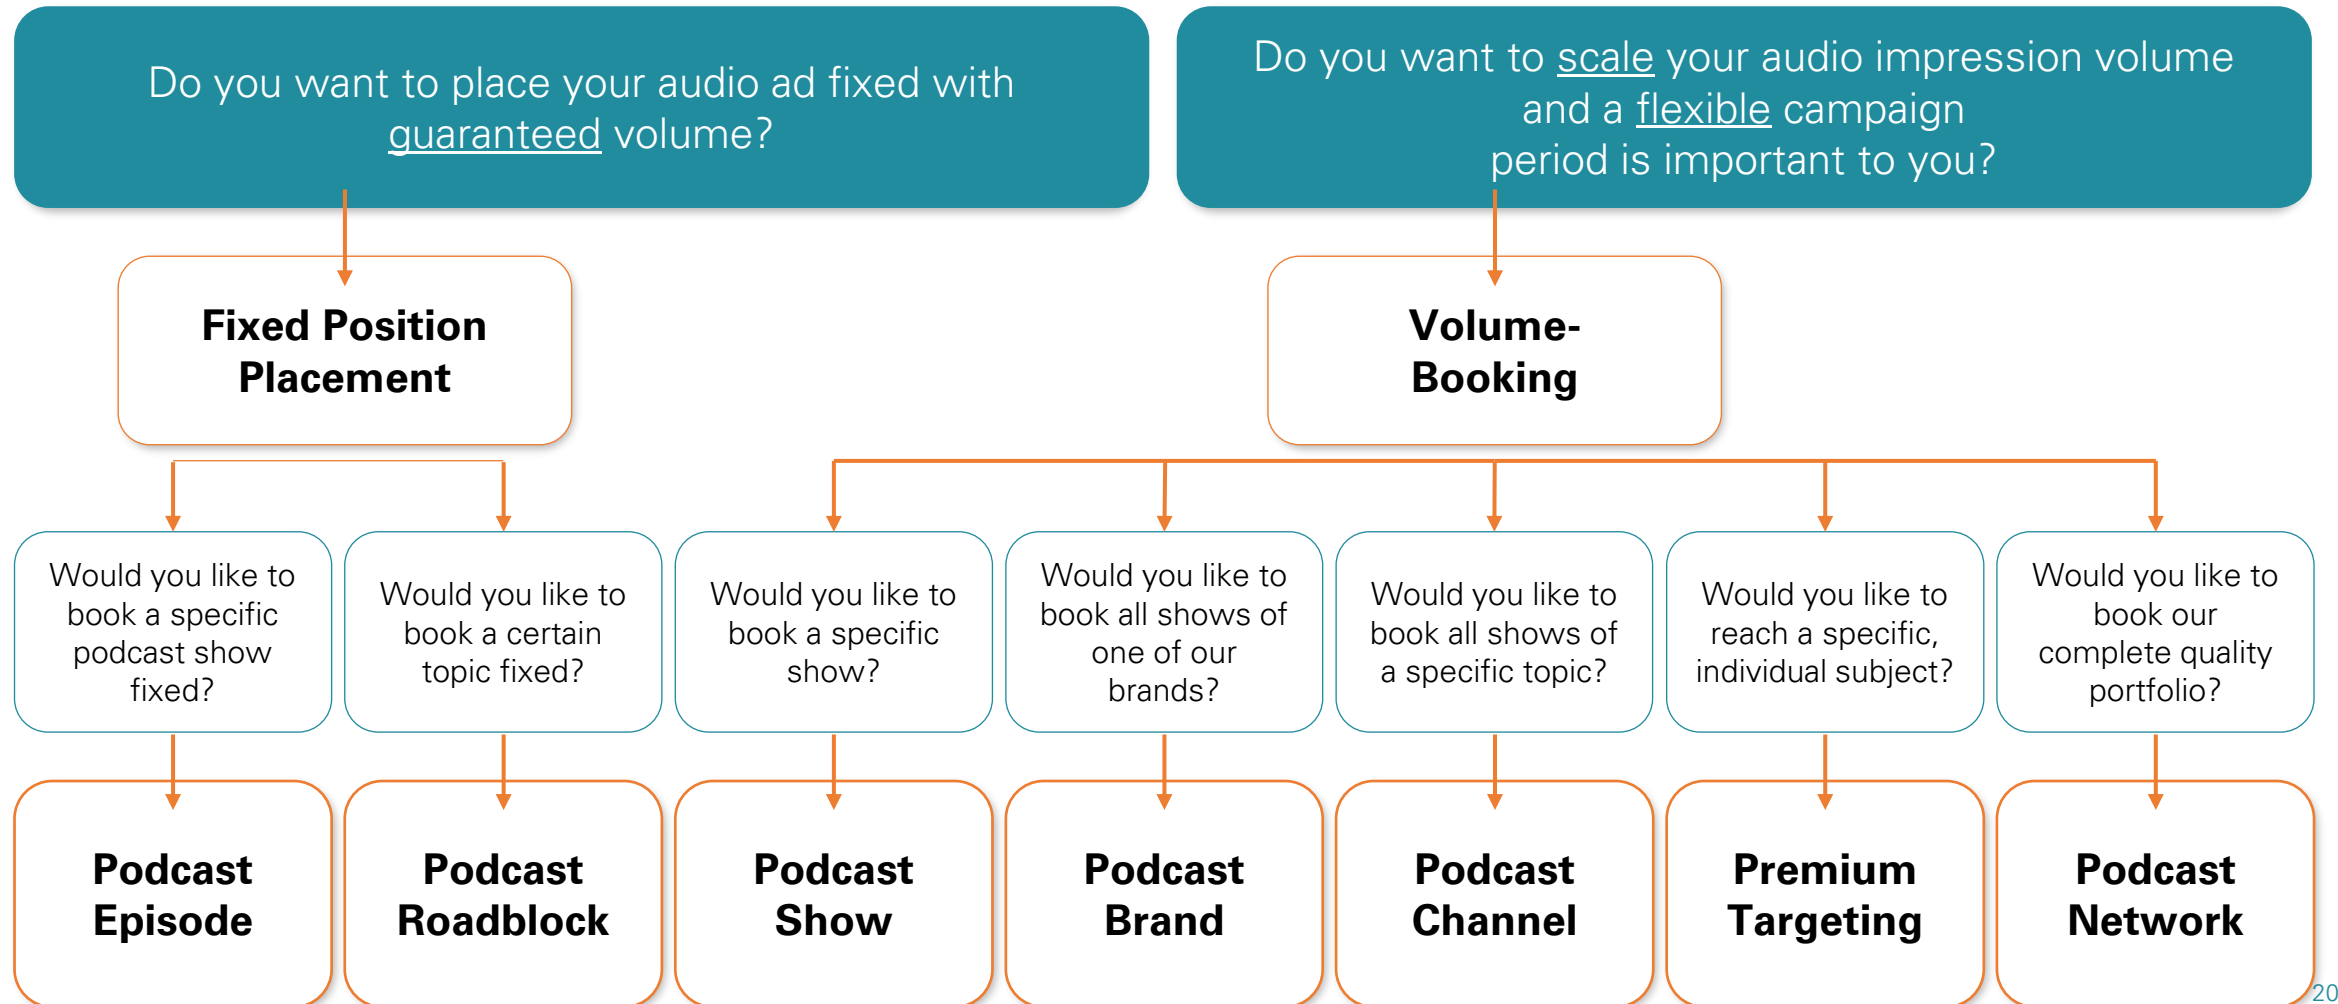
Do you want to place your audio ad fixed with guaranteed volume?

Do you want to scale your audio impression volume and a flexible campaign period is important to you?

Fixed Position Placement

Volume-Booking

Would you like to book a specific podcast show fixed?

Would you like to book a certain topic fixed?

Would you like to book a specific show?

Would you like to book all shows of one of our brands?

Would you like to book all shows of a specific topic?

Would you like to reach a specific, individual subject?

Would you like to book our complete quality portfolio?

Podcast Episode

Podcast Roadblock

Podcast Show

Podcast Brand

Podcast Channel

Premium Targeting

Podcast Network

20